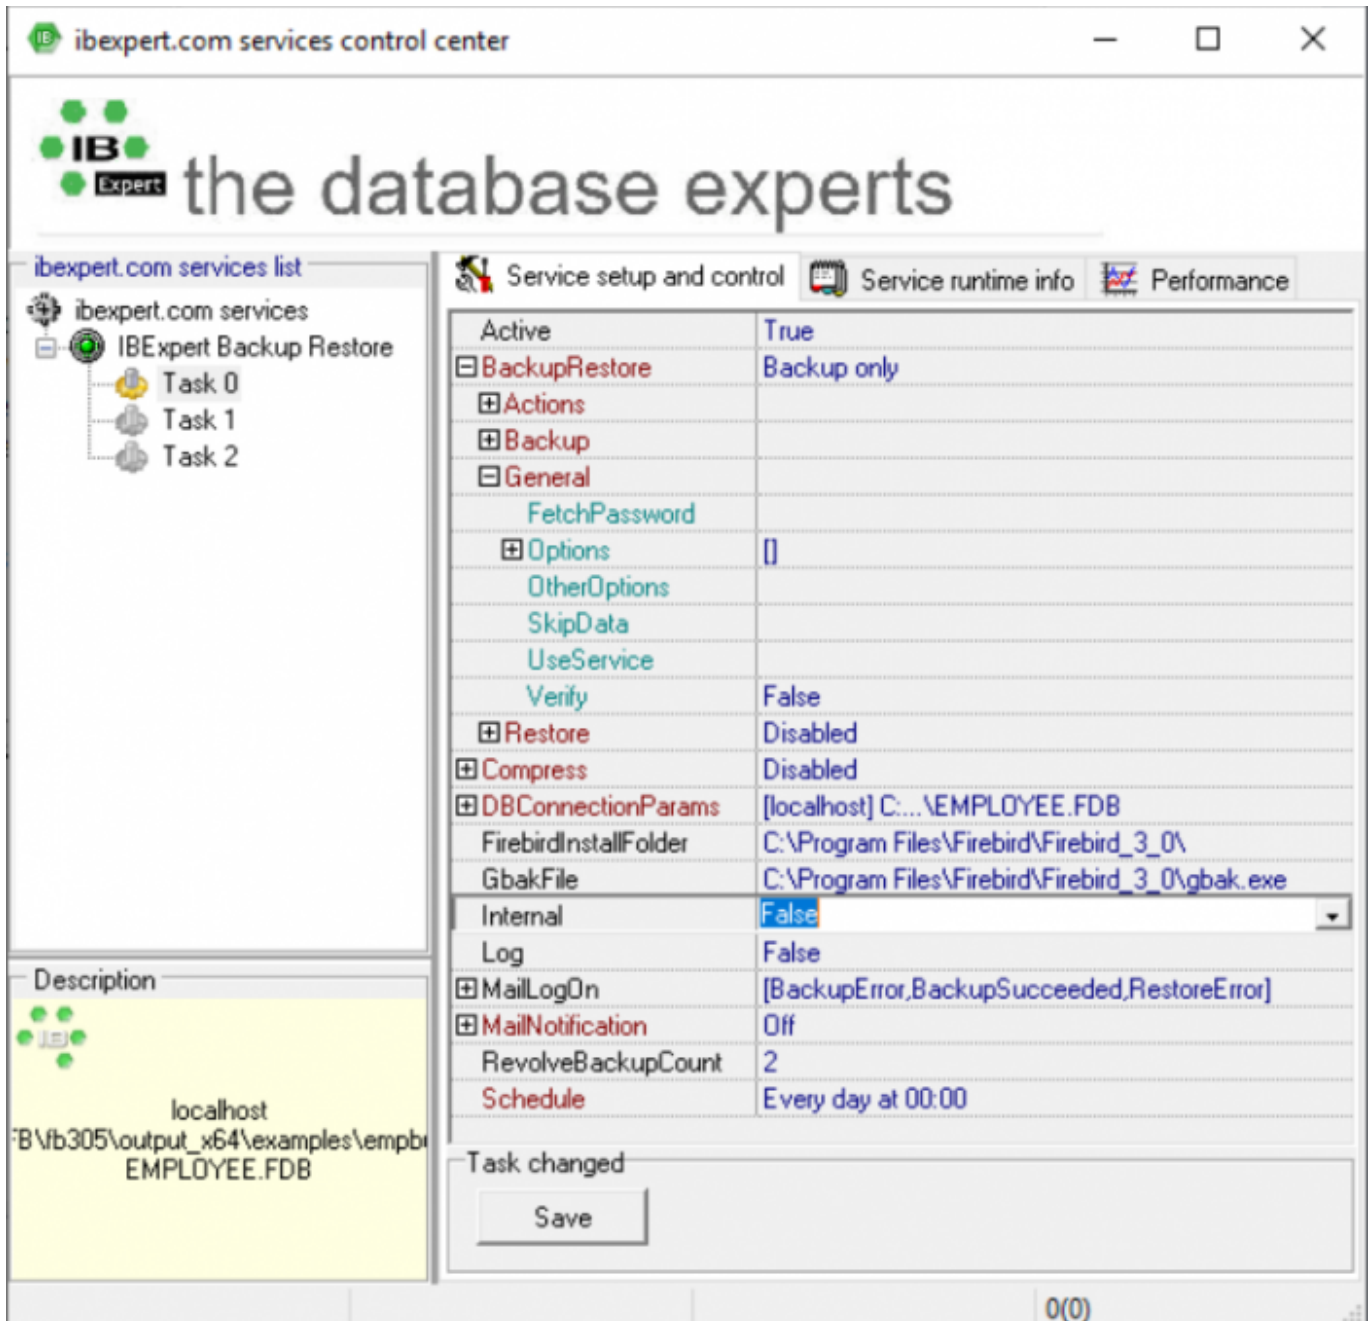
ibexpert.com services control center

IB Expert the database experts

ibexpert.com services list
ibexpert.com services
IBExpert Backup Restore
Task 0
Task 1
Task 2

Service setup and control | Service runtime info | Performance

| | |
|---|---|
| Active | True |
| ⊟BackupRestore | Backup only |
| ⊞Actions | |
| ⊞Backup | |
| ⊟General | |
| FetchPassword | |
| ⊞Options | [] |
| OtherOptions | |
| SkipData | |
| UseService | |
| Verify | False |
| ⊞Restore | Disabled |
| ⊞Compress | Disabled |
| ⊞DBConnectionParams | [localhost] C:...\EMPLOYEE.FDB |
| FirebirdInstallFolder | C:\Program Files\Firebird\Firebird_3_0\ |
| GbakFile | C:\Program Files\Firebird\Firebird_3_0\gbak.exe |
| Internal | False |
| Log | False |
| ⊞MailLogOn | [BackupError,BackupSucceeded,RestoreError] |
| ⊞MailNotification | Off |
| RevolveBackupCount | 2 |
| Schedule | Every day at 00:00 |

Description
localhost
FB\fb305\output_x64\examples\empb
EMPLOYEE.FDB

Task changed
Save

0(0)